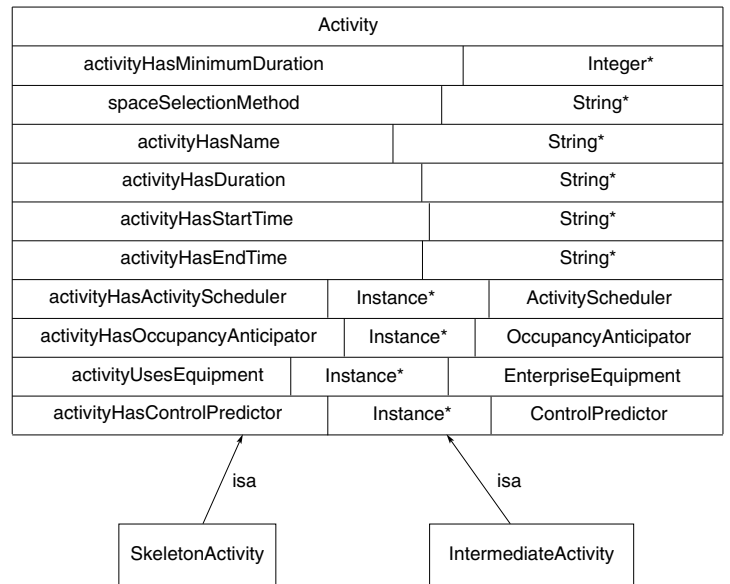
| Activity | | |
|---|---|---|
| activityHasMinimumDuration | | Integer* |
| spaceSelectionMethod | | String* |
| activityHasName | | String* |
| activityHasDuration | | String* |
| activityHasStartTime | | String* |
| activityHasEndTime | | String* |
| activityHasActivityScheduler | Instance* | ActivityScheduler |
| activityHasOccupancyAnticipator | Instance* | OccupancyAnticipator |
| activityUsesEquipment | Instance* | EnterpriseEquipment |
| activityHasControlPredictor | Instance* | ControlPredictor |

isa

isa

SkeletonActivity

IntermediateActivity